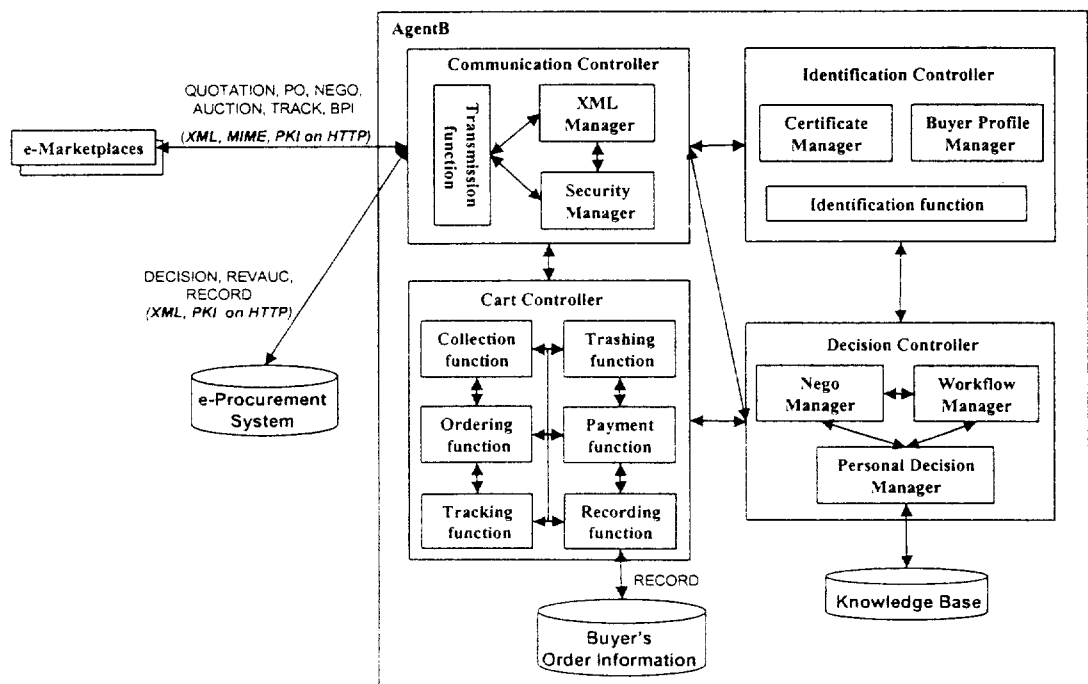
AgentB

QUOTATION, PO, NEGO, AUCTION, TRACK, BPI
(XML, MIME, PKI on HTTP)

e-Marketplaces

Communication Controller

Transmission function

XML Manager

Security Manager

Identification Controller

Certificate Manager

Buyer Profile Manager

Identification function

DECISION, REVAUC, RECORD
(XML, PKI on HTTP)

e-Procurement System

Cart Controller

Collection function

Trashing function

Ordering function

Payment function

Tracking function

Recording function

Decision Controller

Nego Manager

Workflow Manager

Personal Decision Manager

RECORD

Buyer's Order Information

Knowledge Base